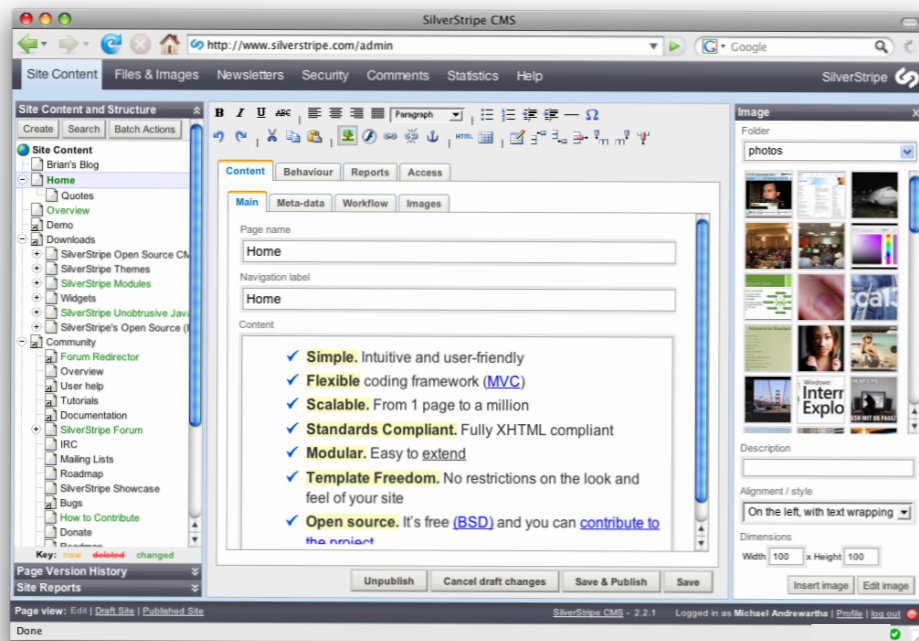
SilverStripe CMS

http://www.silverstripe.com/admin

Google

Site Content | Files & Images | Newsletters | Security | Comments | Statistics | Help

SilverStripe

Site Content and Structure

Create | Search | Batch Actions

Site Content
Brian's Blog
Home
Quotes
Overview
Demo
Downloads
SilverStripe Open Source CM
SilverStripe Themes
SilverStripe Modules
Widgets
SilverStripe Unobtrusive Java
SilverStripe's Open Source (I
Community
Forum Redirector
Overview
User help
Tutorials
Documentation
SilverStripe Forum
IRC
Mailing Lists
Roadmap
SilverStripe Showcase
Bugs
How to Contribute
Donate

Key: new deleted changed

Page Version History

Site Reports

Paragraph

Content | Behaviour | Reports | Access

Main | Meta-data | Workflow | Images

Page name
Home

Navigation label
Home

Content

✓ Simple. Intuitive and user-friendly
✓ Flexible coding framework (MVC)
✓ Scalable. From 1 page to a million
✓ Standards Compliant. Fully XHTML compliant
✓ Modular. Easy to extend
✓ Template Freedom. No restrictions on the look and feel of your site
✓ Open source. It's free (BSD) and you can contribute to the project

Unpublish | Cancel draft changes | Save & Publish | Save

Image

Folder
photos

Description

Alignment / style
On the left, with text wrapping

Dimensions
Width 100 x Height 100

Insert image | Edit image

Page view: Edit | Draft Site | Published Site

SilverStripe CMS - 2.2.1 Logged in as Michael Andrewartha | Profile | log out

Done